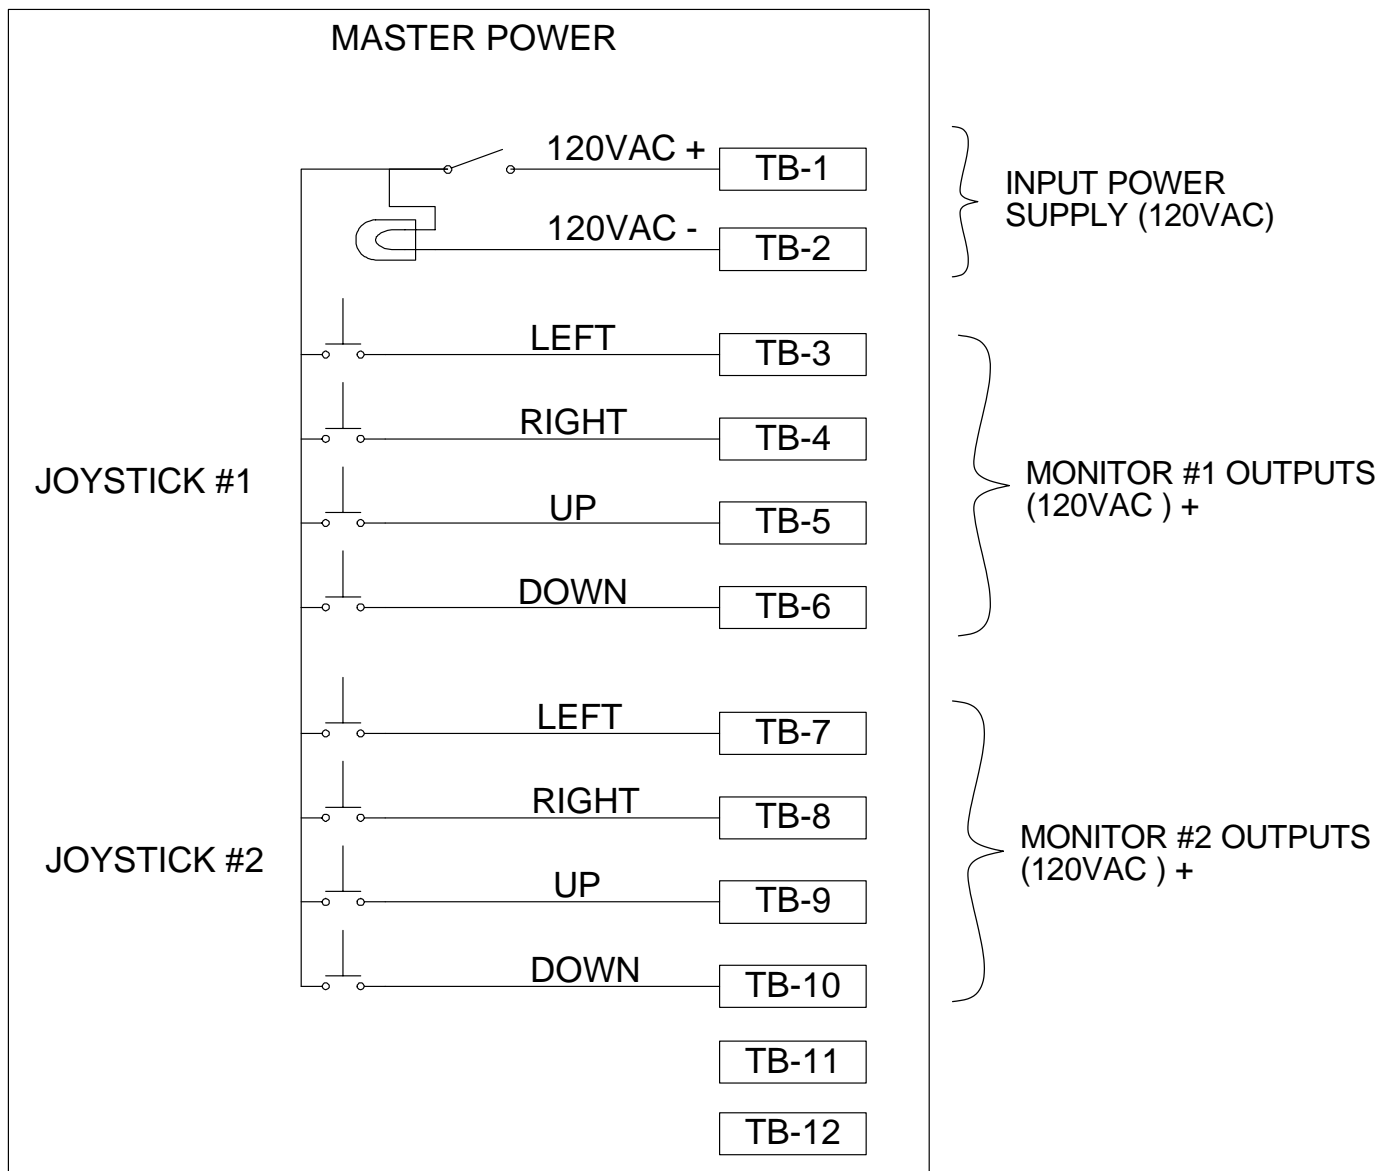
MASTER POWER

120VAC +
TB-1

120VAC -
TB-2

INPUT POWER SUPPLY (120VAC)

JOYSTICK #1

LEFT
TB-3

RIGHT
TB-4

UP
TB-5

DOWN
TB-6

MONITOR #1 OUTPUTS (120VAC ) +

JOYSTICK #2

LEFT
TB-7

RIGHT
TB-8

UP
TB-9

DOWN
TB-10

MONITOR #2 OUTPUTS (120VAC ) +

TB-11

TB-12